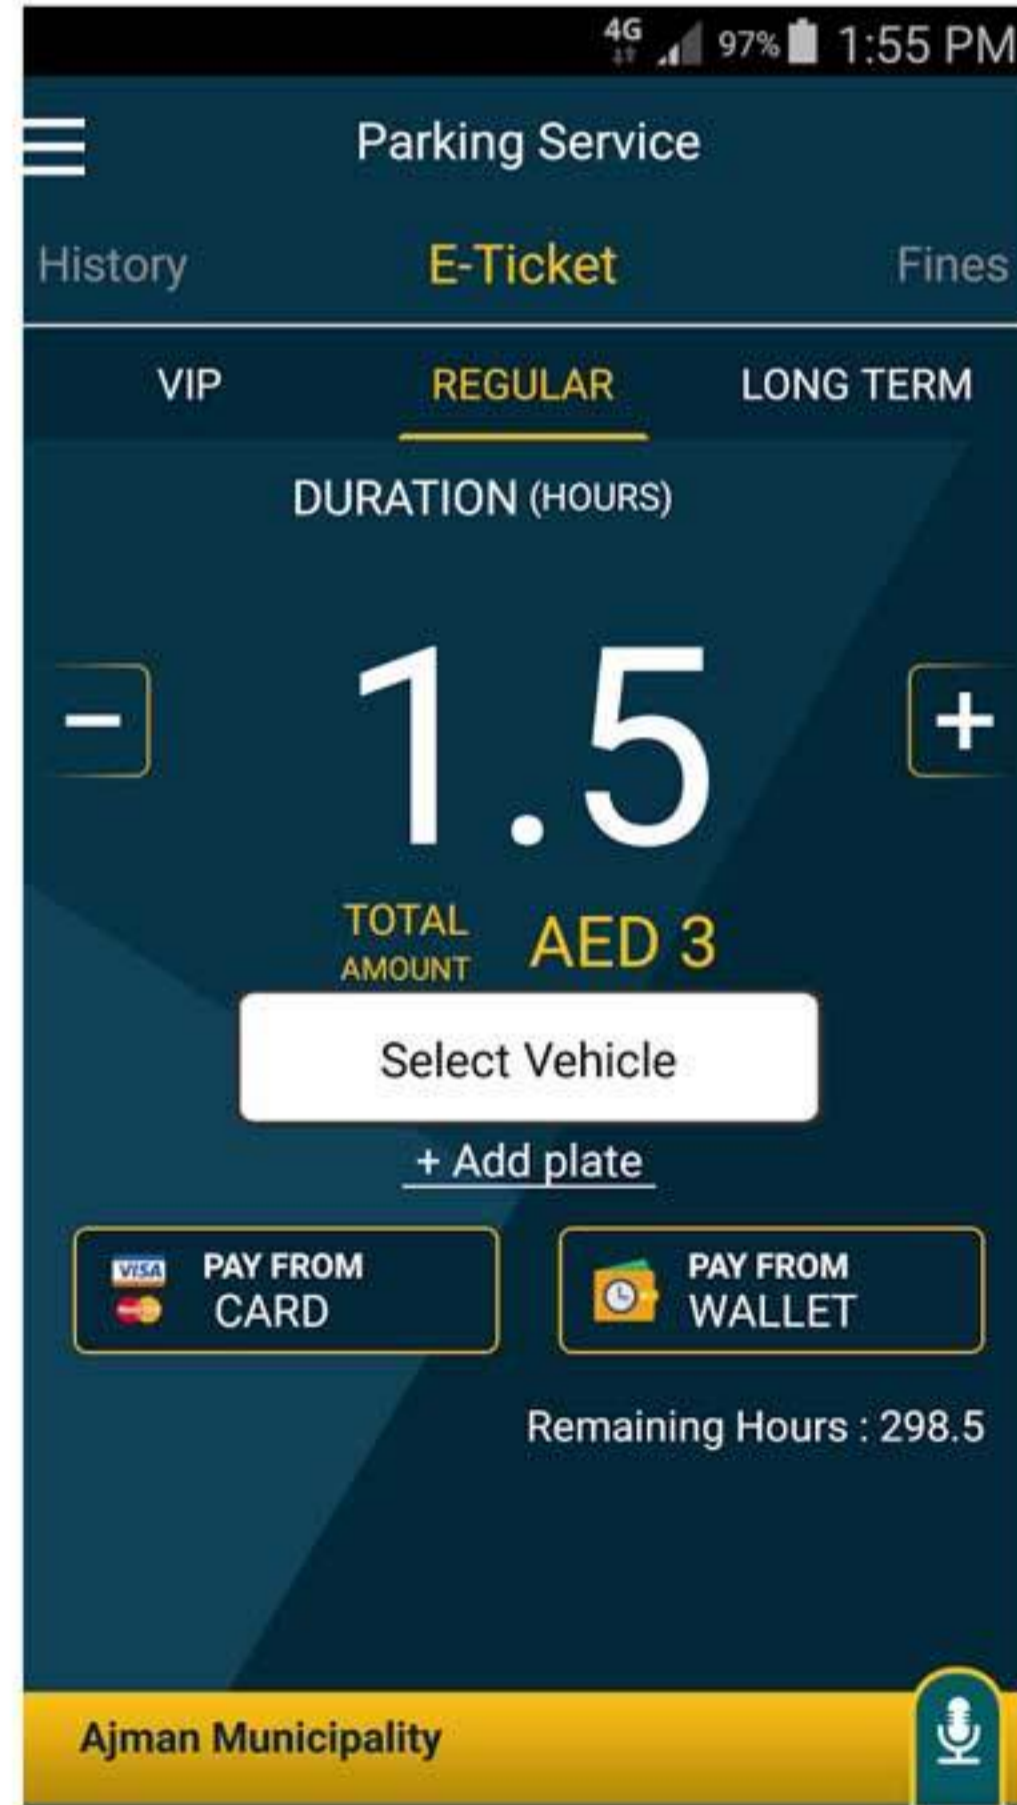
4G 97% 1:55 PM

Parking Service

History E-Ticket Fines

VIP REGULAR LONG TERM

DURATION (HOURS)

−

1.5

+

TOTAL AMOUNT AED 3

Select Vehicle

+ Add plate

VISA PAY FROM CARD

PAY FROM WALLET

Remaining Hours : 298.5

Ajman Municipality